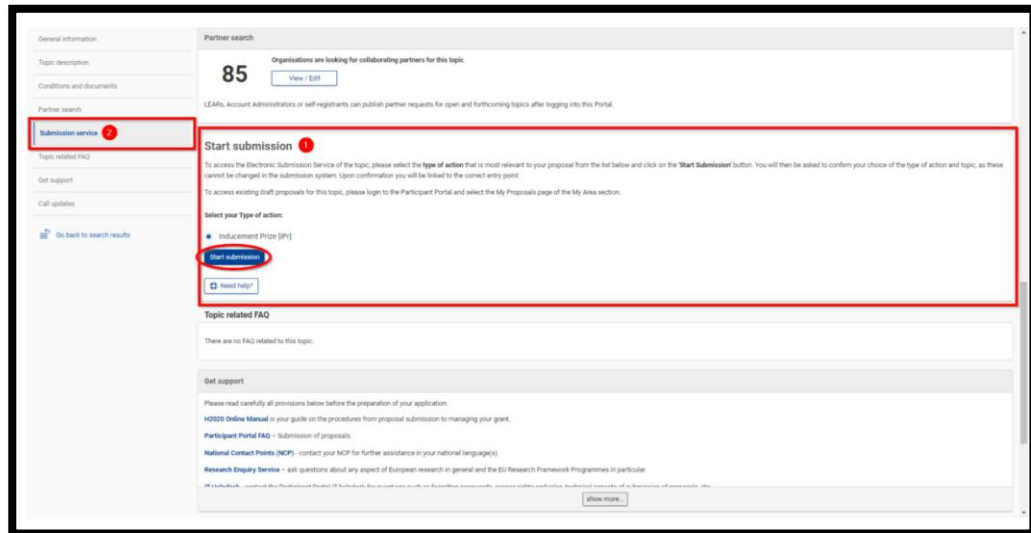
General information

Topic description

Conditions and documents

Partner search

Submission service 2

Topic related FAQ

Get support

Call updates

Go back to search results

Partner search

85

Organisations are looking for collaborating partners for this topic

View / Edit

LEARs, Account Administrators or self-registrants can publish partner requests for open and forthcoming topics after logging into this Portal.

Start submission 1

To access the Electronic Submission Service of the topic, please select the type of action that is most relevant to your proposal from the list below and click on the 'Start Submission' button. You will then be asked to confirm your choice of the type of action and topic, as these cannot be changed in the submission system. Upon confirmation you will be linked to the correct entry point.

To access existing draft proposals for this topic, please login to the Participant Portal and select the My Proposals page of the My Area section.

Select your Type of action:

Inducement Prize [IPr]

Start submission

Need help?

Topic related FAQ

There are no FAQ related to this topic.

Get support

Please read carefully all provisions below before the preparation of your application.

H2020 Online Manual is your guide on the procedures from proposal submission to managing your grant.

Participant Portal FAQ – Submission of proposals.

National Contact Points (NCP) - contact your NCP for further assistance in your national language(s).

Research Enquiry Service – ask questions about any aspect of European research in general and the EU Research Framework Programmes in particular.

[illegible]

show more...